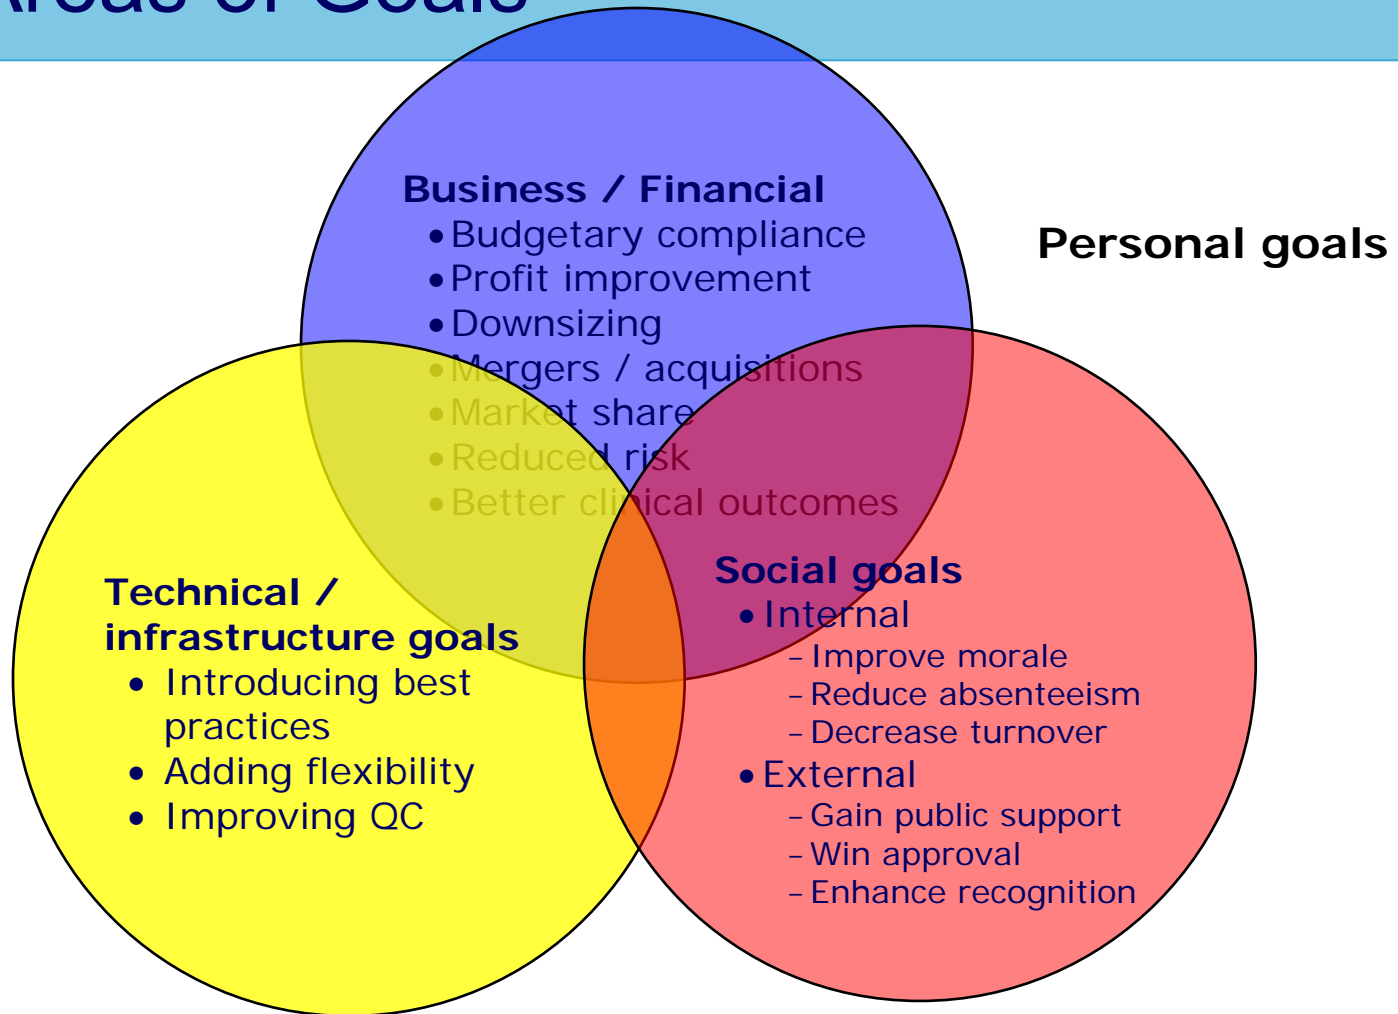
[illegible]reas of Goals

Business / Financial
• Budgetary compliance
• Profit improvement
• Downsizing
• Mergers / acquisitions
• Market share
• Reduced risk
• Better clinical outcomes

Personal goals

Technical / infrastructure goals
• Introducing best practices
• Adding flexibility
• Improving QC

Social goals
• Internal
– Improve morale
– Reduce absenteeism
– Decrease turnover
• External
– Gain public support
– Win approval
– Enhance recognition